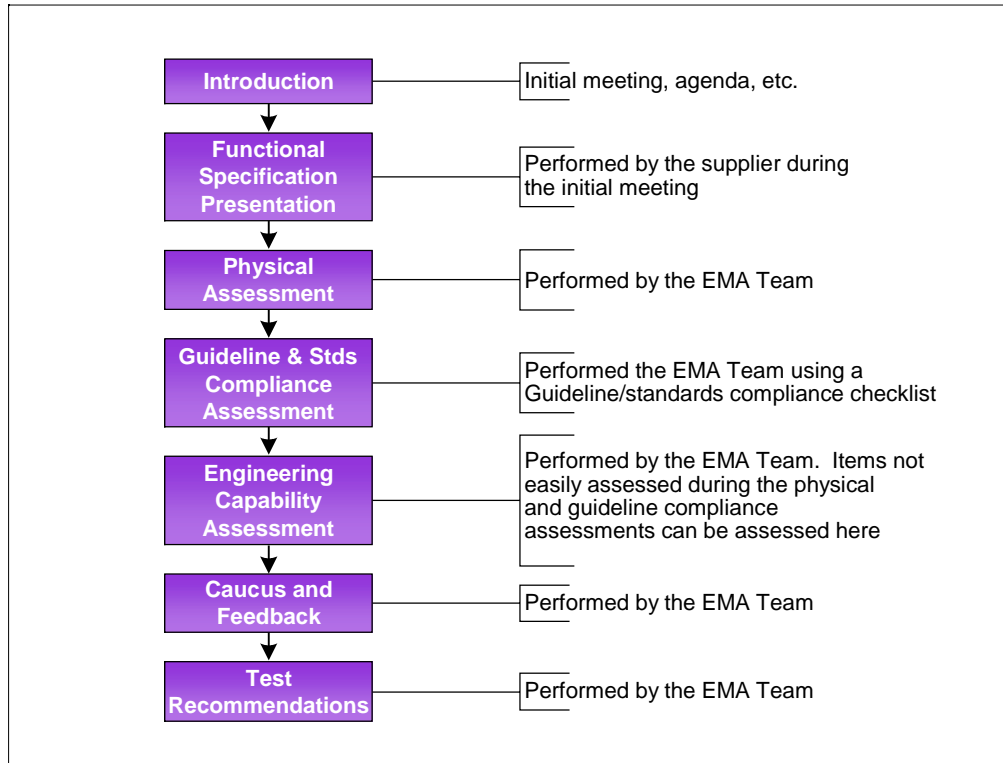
Introduction

Initial meeting, agenda, etc.

Functional Specification Presentation

Performed by the supplier during the initial meeting

Physical Assessment

Performed by the EMA Team

Guideline & Stds Compliance Assessment

Performed the EMA Team using a Guideline/standards compliance checklist

Engineering Capability Assessment

Performed by the EMA Team. Items not easily assessed during the physical and guideline compliance assessments can be assessed here

Caucus and Feedback

Performed by the EMA Team

Test Recommendations

Performed by the EMA Team